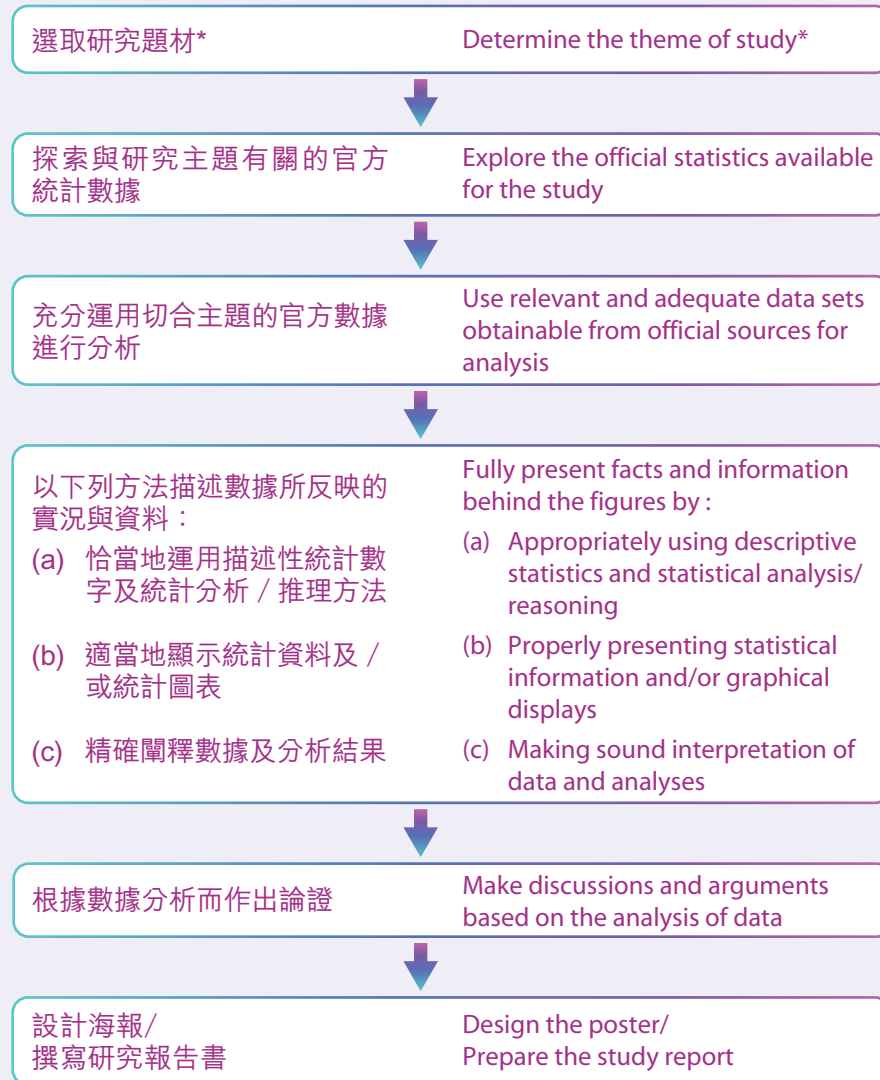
選取研究題材*

Determine the theme of study*

探索與研究主題有關的官方統計數據

Explore the official statistics available for the study

充分運用切合主題的官方數據進行分析

Use relevant and adequate data sets obtainable from official sources for analysis

以下列方法描述數據所反映的實況與資料：

(a) 恰當地運用描述性統計數字及統計分析 / 推理方法

(b) 適當地顯示統計資料及 / 或統計圖表

(c) 精確闡釋數據及分析結果

Fully present facts and information behind the figures by :

(a) Appropriately using descriptive statistics and statistical analysis/ reasoning

(b) Properly presenting statistical information and/or graphical displays

(c) Making sound interpretation of data and analyses

根據數據分析而作出論證

Make discussions and arguments based on the analysis of data

設計海報/ 撰寫研究報告書

Design the poster/ Prepare the study report